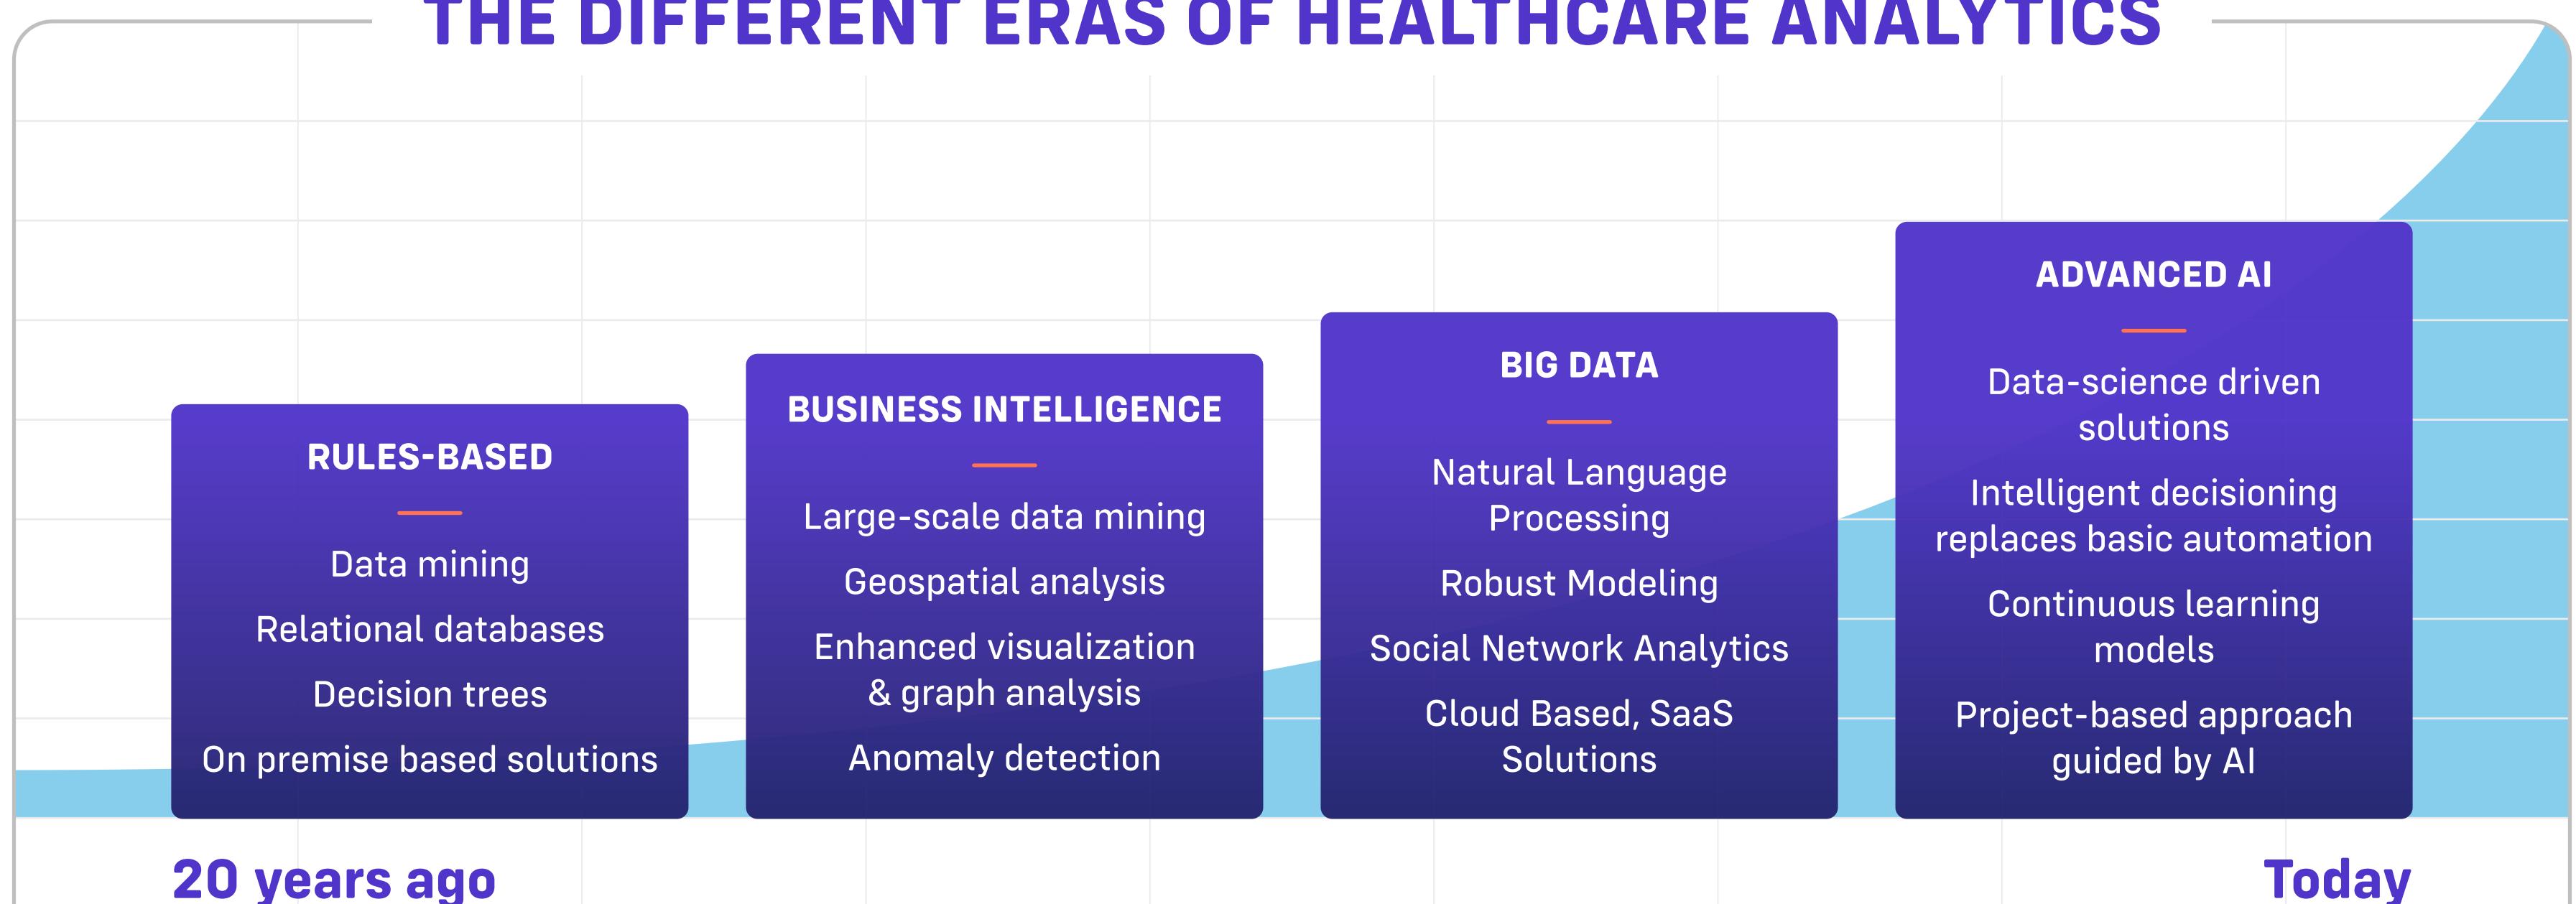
THE DIFFERENT ERAS OF HEALTHCARE ANALYTICS

RULES-BASED

Data mining

Relational databases

Decision trees

On premise based solutions

BUSINESS INTELLIGENCE

Large-scale data mining

Geospatial analysis

Enhanced visualization & graph analysis

Anomaly detection

BIG DATA

Natural Language Processing

Robust Modeling

Social Network Analytics

Cloud Based, SaaS Solutions

ADVANCED AI

Data-science driven solutions

Intelligent decisioning replaces basic automation

Continuous learning models

Project-based approach guided by AI

20 years ago

Today